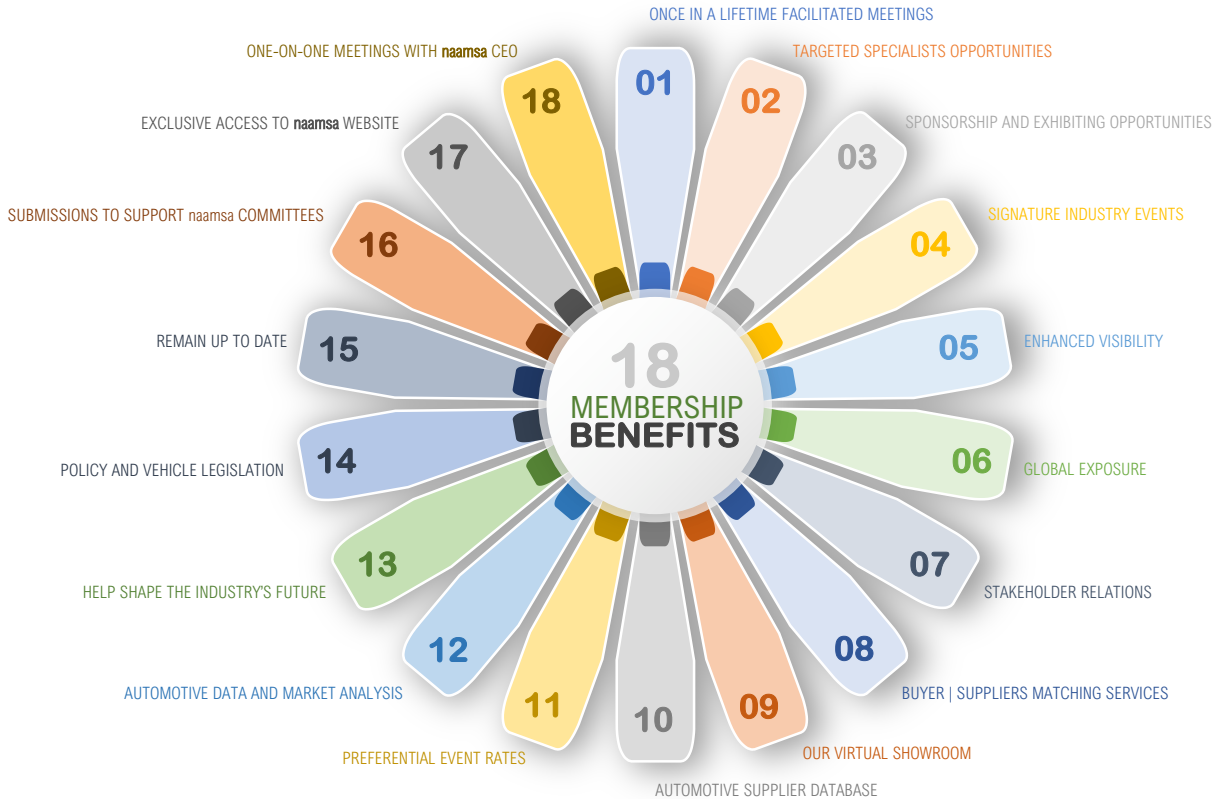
ONCE IN A LIFETIME FACILITATED MEETINGS
01
TARGETED SPECIALISTS OPPORTUNITIES
02
SPONSORSHIP AND EXHIBITING OPPORTUNITIES
03
SIGNATURE INDUSTRY EVENTS
04
ENHANCED VISIBILITY
05
GLOBAL EXPOSURE
06
STAKEHOLDER RELATIONS
07
BUYER | SUPPLIERS MATCHING SERVICES
08
OUR VIRTUAL SHOWROOM
09
AUTOMOTIVE SUPPLIER DATABASE
10
PREFERENTIAL EVENT RATES
11
AUTOMOTIVE DATA AND MARKET ANALYSIS
12
HELP SHAPE THE INDUSTRY'S FUTURE
13
POLICY AND VEHICLE LEGISLATION
14
REMAIN UP TO DATE
15
SUBMISSIONS TO SUPPORT naamsa COMMITTEES
16
EXCLUSIVE ACCESS TO naamsa WEBSITE
17
ONE-ON-ONE MEETINGS WITH naamsa CEO
18

18
MEMBERSHIP
BENEFITS